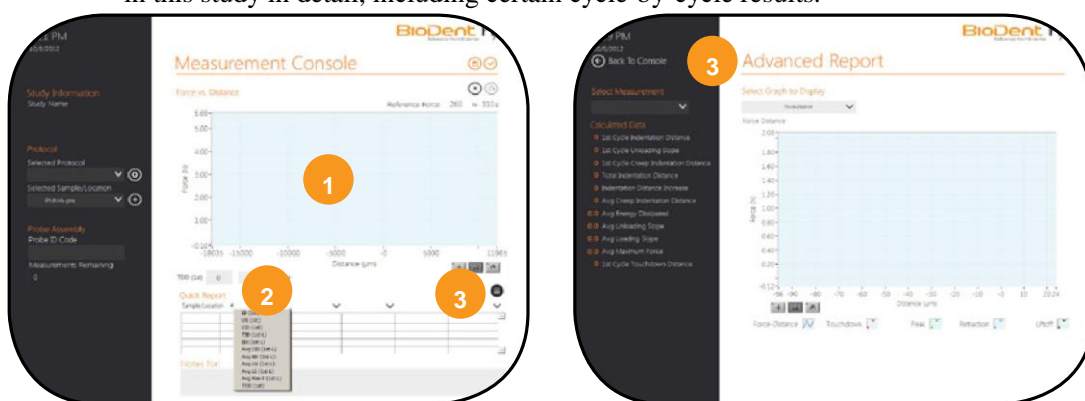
in this study in detail, including certain cycle-by-cycle results.

BioDent

Measurement Console

Study Information
Study Name

Protocol
Selected Protocol
Selected Sample/Location

Probe Assembly
Probe ID Code

Measurements Remaining
0

Force vs. Distance

Reference Force 260 = 310

1

2

3

Force (N)

Distance (µm)

Quick Report
Sample/Location

Notes for:

BioDent

Back To Console

3

Advanced Report

Select Measurement

Calculated Data
1st Cycle Indentation Distance
1st Cycle Unloading Slope
1st Cycle Creep Indentation Distance
Total Indentation Distance
Indentation Distance Increase
Avg Creep Indentation Distance
Avg Energy Dissipated
Avg Unloading Slope
Avg Loading Slope
Avg Maximum Force
1st Cycle Touchdown Distance

Select Graph to Display

Force Distance

Force (N)

Distance (µm)

Force-Distance Touchdown Peak Retraction Liftoff